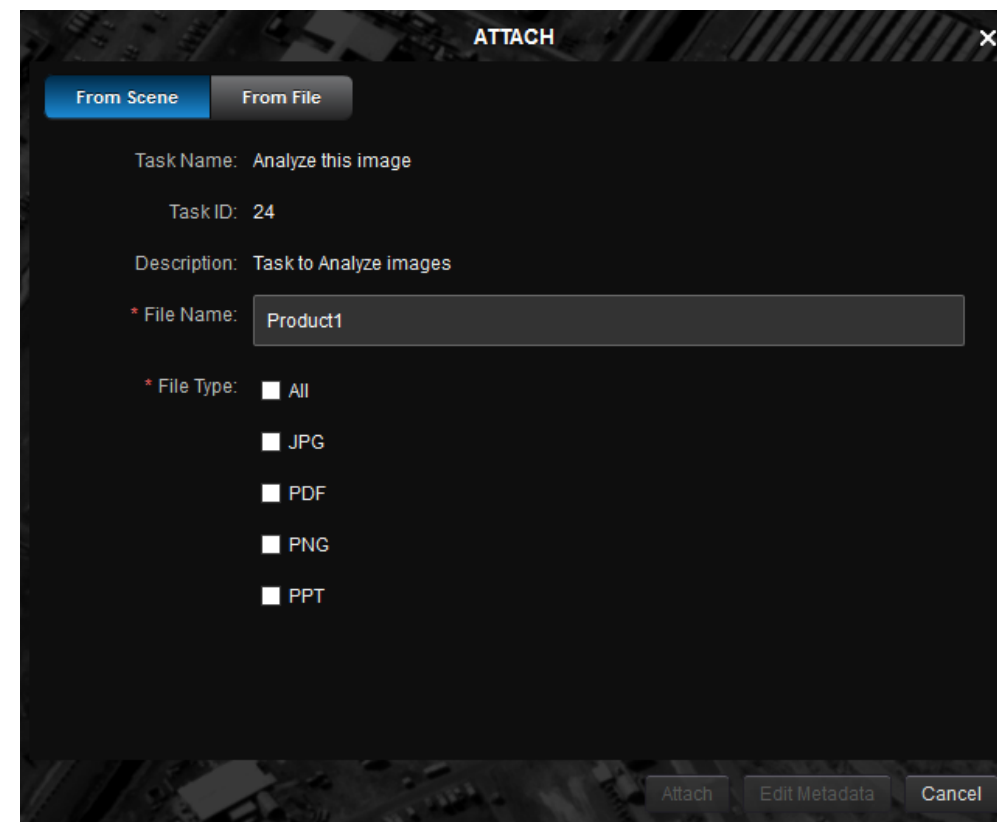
ATTACH

×

From Scene | From File

Task Name: Analyze this image

Task ID: 24

Description: Task to Analyze images

* File Name: Product1

* File Type: All

JPG

PDF

PNG

PPT

Attach | Edit Metadata | Cancel